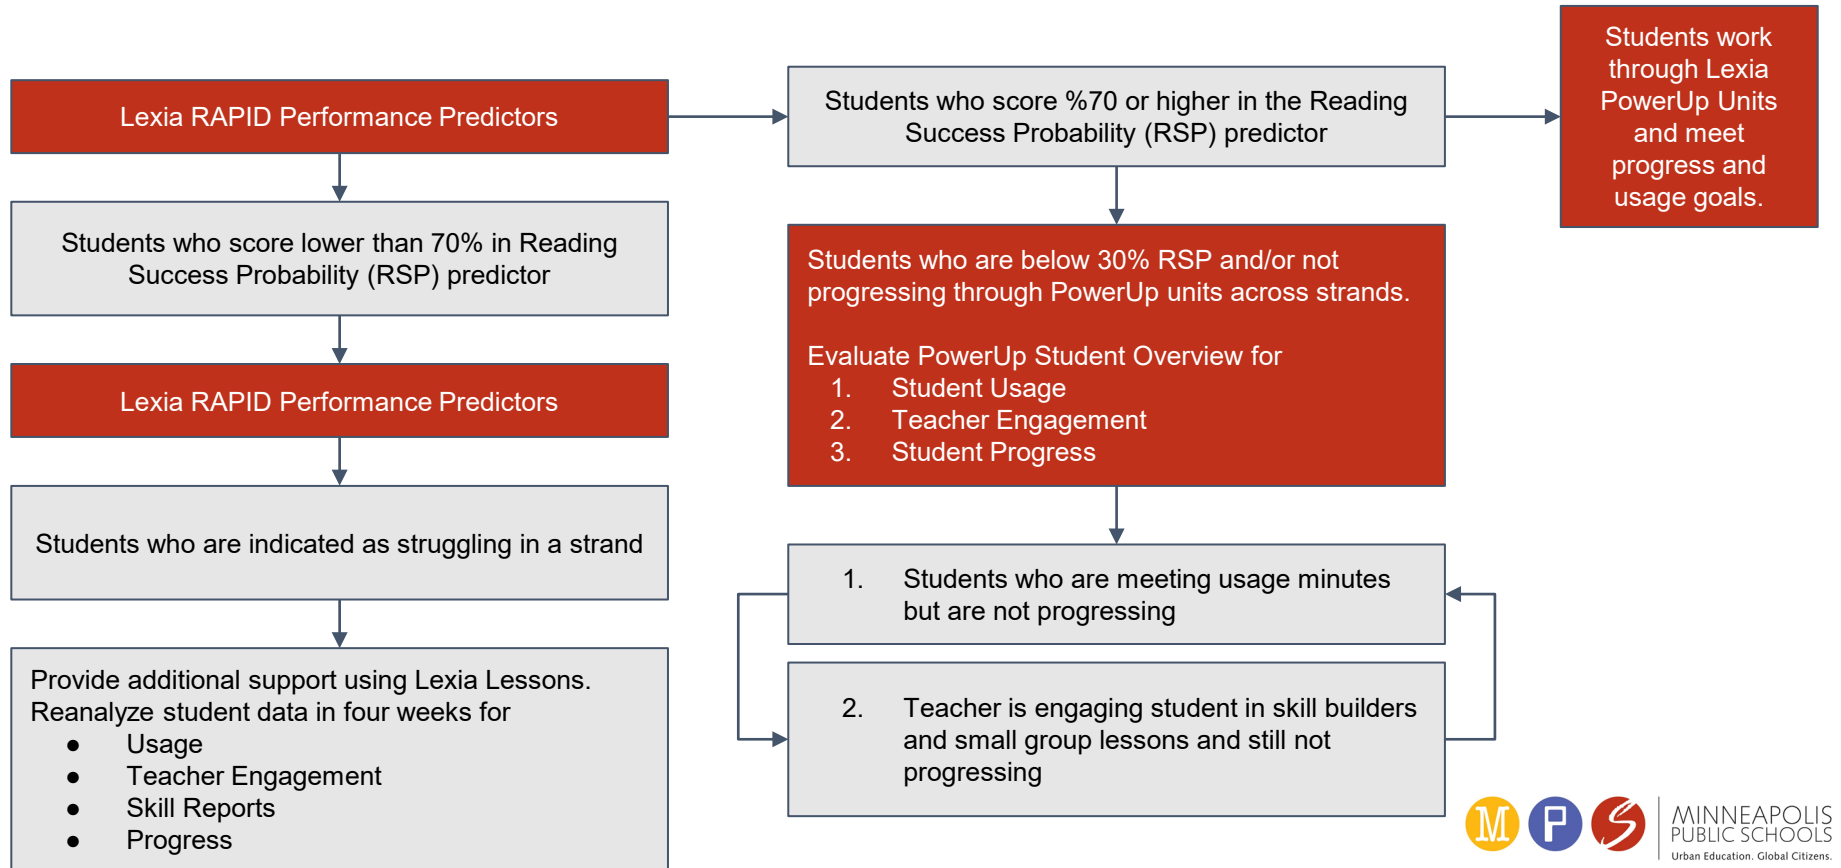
Lexia RAPID Performance Predictors

Students who score lower than 70% in Reading Success Probability (RSP) predictor

Lexia RAPID Performance Predictors

Students who are indicated as struggling in a strand

Provide additional support using Lexia Lessons. Reanalyze student data in four weeks for
- Usage
- Teacher Engagement
- Skill Reports
- Progress

Students who score %70 or higher in the Reading Success Probability (RSP) predictor

Students work through Lexia PowerUp Units and meet progress and usage goals.

Students who are below 30% RSP and/or not progressing through PowerUp units across strands.

Evaluate PowerUp Student Overview for
1. Student Usage
2. Teacher Engagement
3. Student Progress

1. Students who are meeting usage minutes but are not progressing

2. Teacher is engaging student in skill builders and small group lessons and still not progressing

M P S MINNEAPOLIS PUBLIC SCHOOLS Urban Education. Global Citizens.